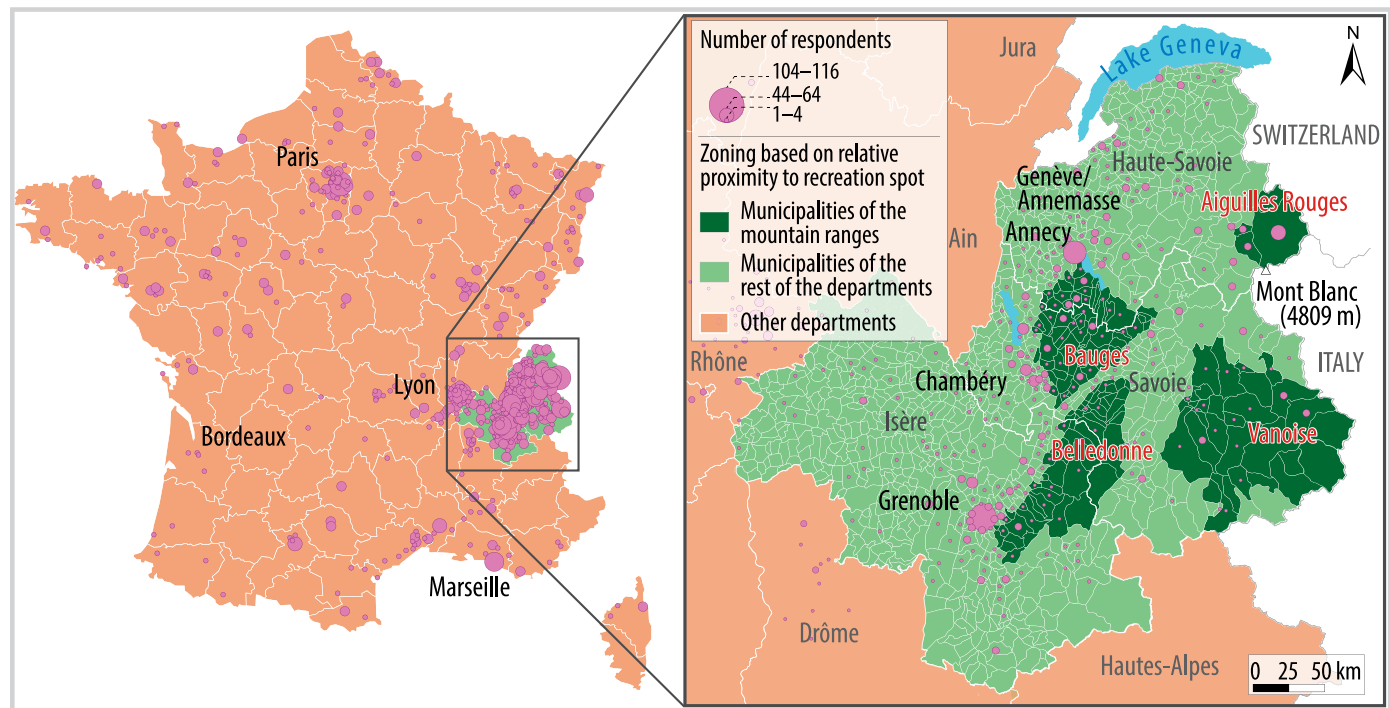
Paris
Lyon
Bordeaux
Marseille

Number of respondents
104–116
44–64
1–4

Zoning based on relative proximity to recreation spot
Municipalities of the mountain ranges
Municipalities of the rest of the departments
Other departments

Jura
Lake Geneva
N
SWITZERLAND
Haute-Savoie
Genève/ Annemasse
Aiguilles Rouges
Ain
Annecy
Mont Blanc (4809 m)
Rhône
Bauges
ITALY
Chambéry
Savoie
Isère
Belledonne
Vanoise
Grenoble
Drôme
Hautes-Alpes
0 25 50 km